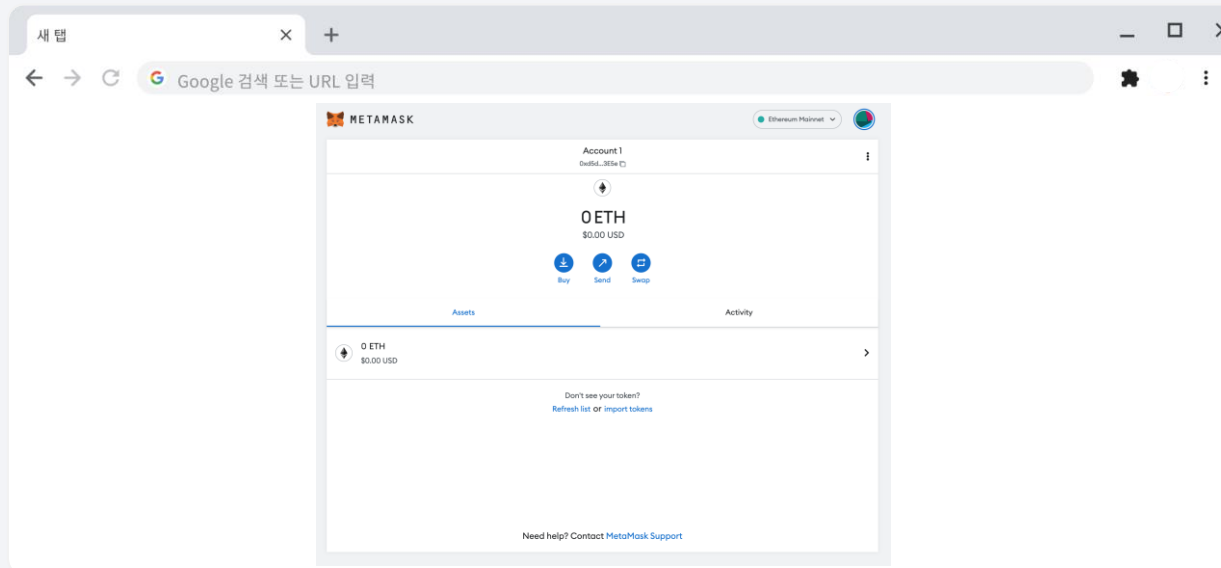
새 탭

Google 검색 또는 URL 입력

METAMASK

Ethereum Mainnet

Account 1
0xd5d...3E5e

0 ETH
$0.00 USD

Buy Send Swap

Assets Activity

0 ETH
$0.00 USD

Don't see your token?
Refresh list or import tokens

Need help? Contact MetaMask Support